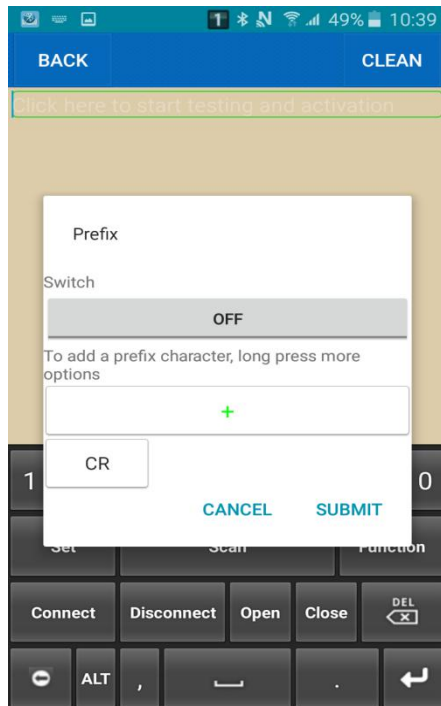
1 49% 10:39

BACK

CLEAN

Click here to start testing and activation

Prefix

Switch

OFF

To add a prefix character, long press more options

+

CR

CANCEL

SUBMIT

1

0

Set

Scan

Function

Connect

Disconnect

Open

Close

DEL

ALT

,

.